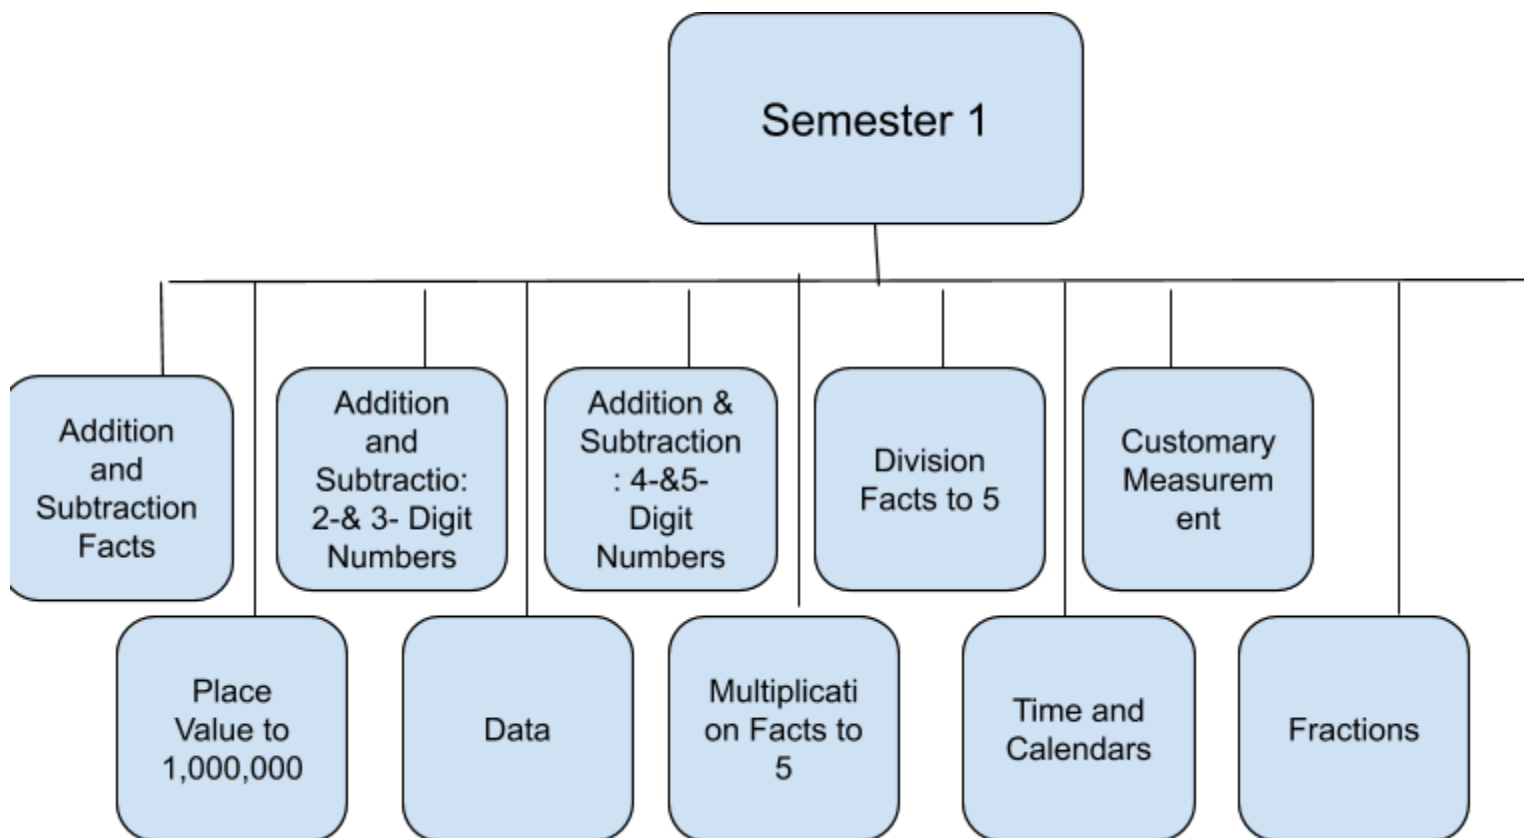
Semester 1

Addition and Subtraction Facts

Place Value to 1,000,000

Addition and Subtractio: 2-& 3- Digit Numbers

Data

Addition & Subtraction : 4-&5- Digit Numbers

Multiplicati on Facts to 5

Division Facts to 5

Time and Calendars

Customary Measurem ent

Fractions